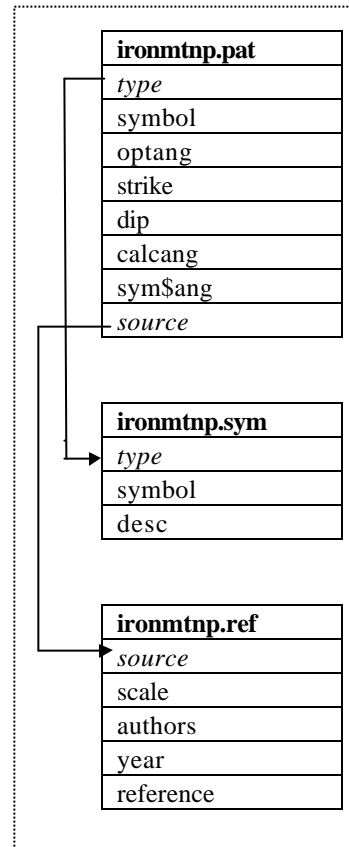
| ironmtnp.pat |
|---|
| *type* |
| symbol |
| optang |
| strike |
| dip |
| calcang |
| sym$ang |
| *source* |

| ironmtnp.sym |
|---|
| *type* |
| symbol |
| desc |

| ironmtnp.ref |
|---|
| *source* |
| scale |
| authors |
| year |
| reference |